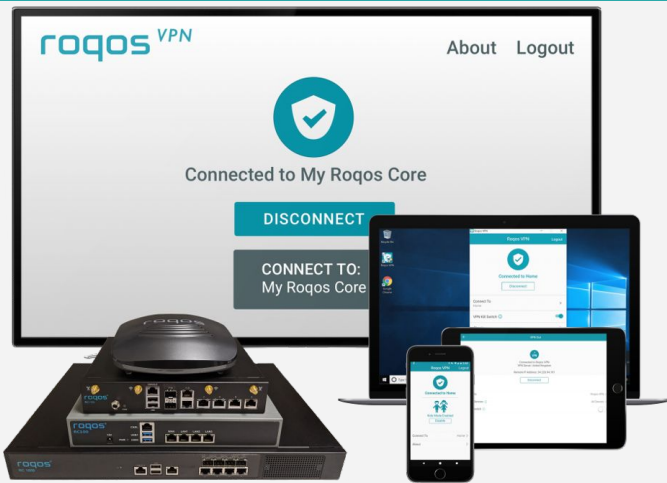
roqos VPN

About Logout

Connected to My Roqos Core

DISCONNECT

CONNECT TO:
My Roqos Core

Roqos VPN

Logout

Connected to Home

Disconnect

Connect To

VPN Kill Switch

Roqos VPN

Connected to Home

Disconnect

roqos

roqos

roqos